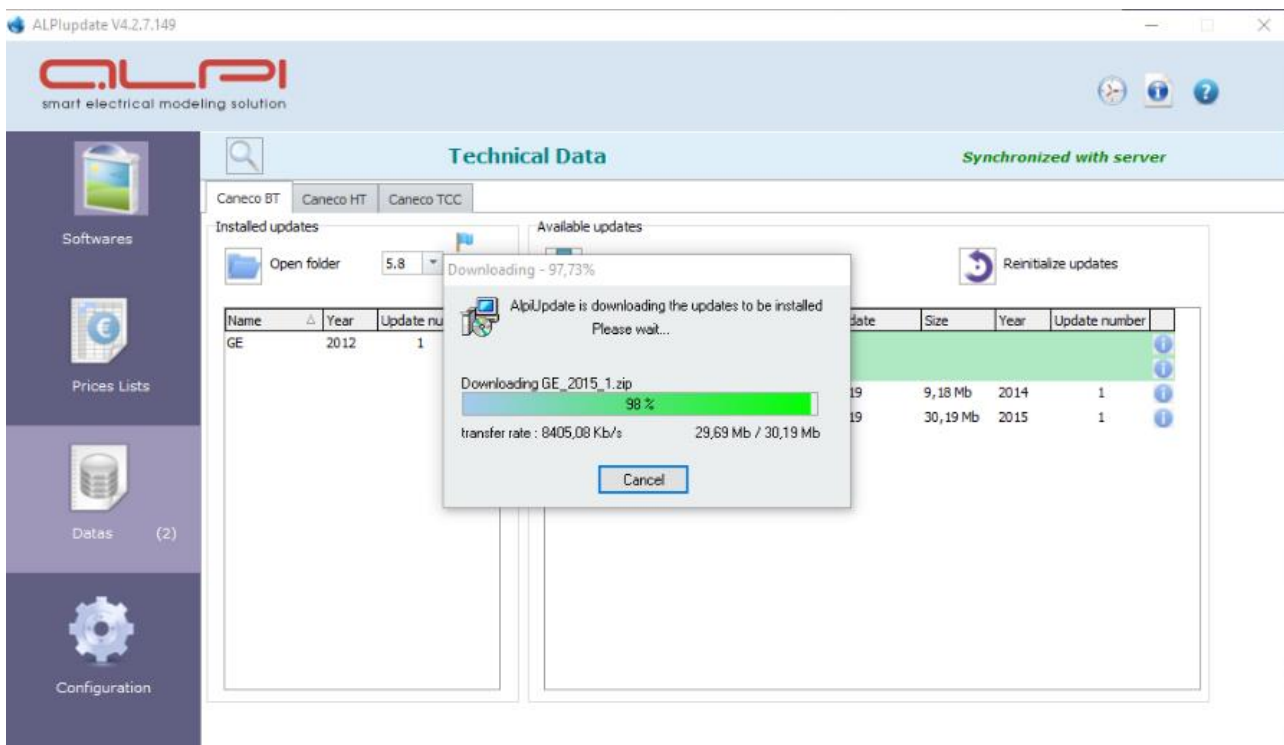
ALPIupdate V4.2.7.149

alpi
smart electrical modeling solution

Softwares

Prices Lists

Datas (2)

Configuration

Technical Data

Synchronized with server

Caneco BT | Caneco HT | Caneco TCC

Installed updates

Open folder 5.8

| Name | Year | Update nu |
|---|---|---|
| GE | 2012 | 1 |

Available updates

Reinitialize updates

| date | Size | Year | Update number |
|---|---|---|---|
| 19 | 9,18 Mb | 2014 | 1 |
| 19 | 30,19 Mb | 2015 | 1 |

Downloading - 97,73%

AlpiUpdate is downloading the updates to be installed
Please wait...

Downloading GE_2015_1.zip

98 %

transfer rate : 8405,08 Kb/s

29,69 Mb / 30,19 Mb

Cancel